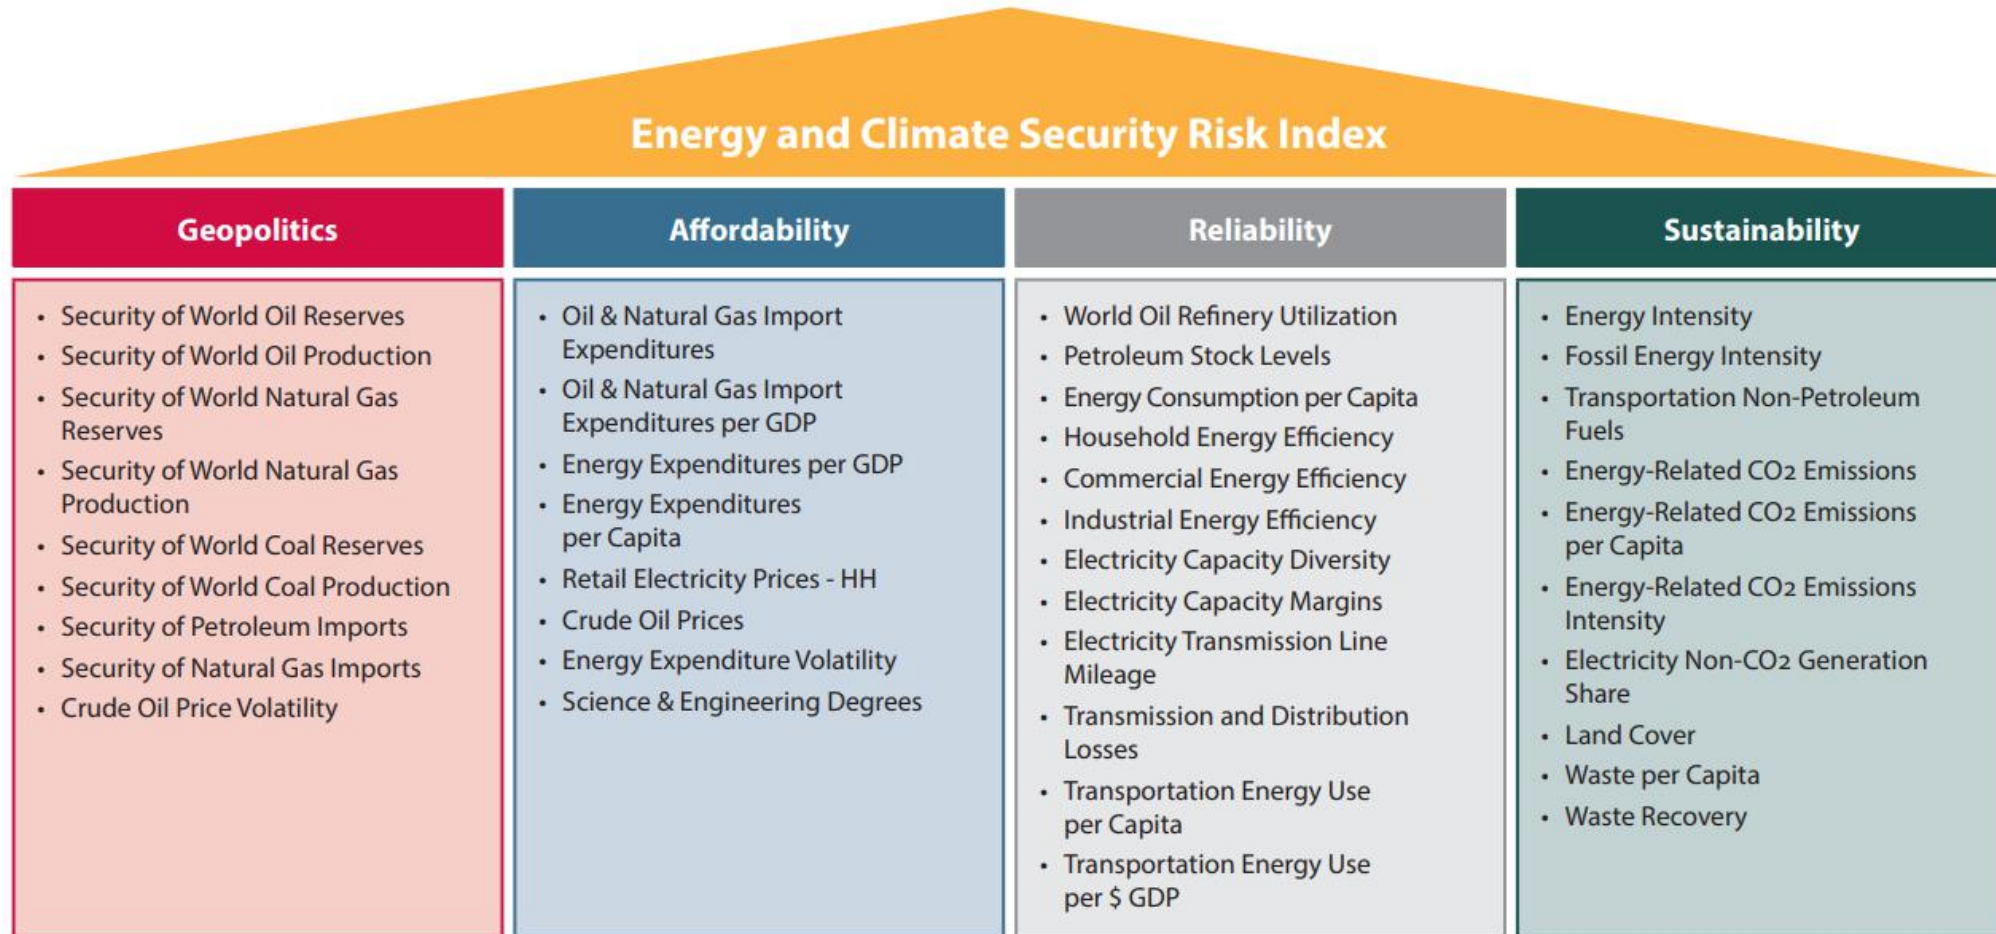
Energy and Climate Security Risk Index

Geopolitics

- Security of World Oil Reserves
- Security of World Oil Production
- Security of World Natural Gas Reserves
- Security of World Natural Gas Production
- Security of World Coal Reserves
- Security of World Coal Production
- Security of Petroleum Imports
- Security of Natural Gas Imports
- Crude Oil Price Volatility

Affordability

- Oil & Natural Gas Import Expenditures
- Oil & Natural Gas Import Expenditures per GDP
- Energy Expenditures per GDP
- Energy Expenditures per Capita
- Retail Electricity Prices - HH
- Crude Oil Prices
- Energy Expenditure Volatility
- Science & Engineering Degrees

Reliability

- World Oil Refinery Utilization
- Petroleum Stock Levels
- Energy Consumption per Capita
- Household Energy Efficiency
- Commercial Energy Efficiency
- Industrial Energy Efficiency
- Electricity Capacity Diversity
- Electricity Capacity Margins
- Electricity Transmission Line Mileage
- Transmission and Distribution Losses
- Transportation Energy Use per Capita
- Transportation Energy Use per $ GDP

Sustainability

- Energy Intensity
- Fossil Energy Intensity
- Transportation Non-Petroleum Fuels
- Energy-Related $CO_2$ Emissions
- Energy-Related $CO_2$ Emissions per Capita
- Energy-Related $CO_2$ Emissions Intensity
- Electricity Non-$CO_2$ Generation Share
- Land Cover
- Waste per Capita
- Waste Recovery